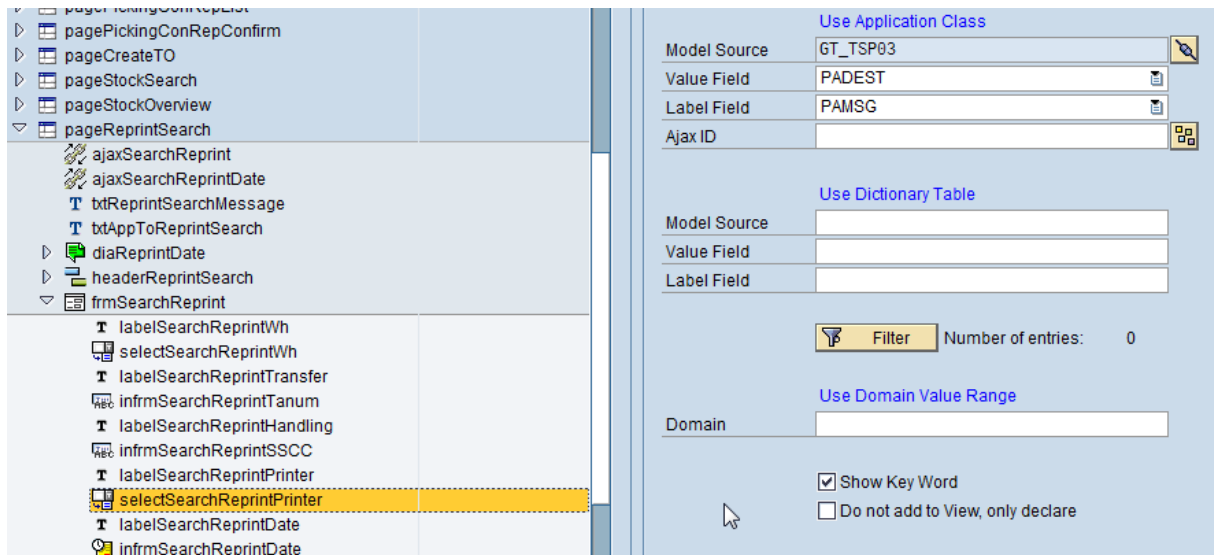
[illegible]
pagePickingConRepConfirm
pageCreateTO
pageStockSearch
pageStockOverview
pageReprintSearch
ajaxSearchReprint
ajaxSearchReprintDate
txtReprintSearchMessage
txtAppToReprintSearch
diaReprintDate
headerReprintSearch
frmSearchReprint
labelSearchReprintWh
selectSearchReprintWh
labelSearchReprintTransfer
infrmSearchReprintTanum
labelSearchReprintHandling
infrmSearchReprintSSCC
labelSearchReprintPrinter
selectSearchReprintPrinter
labelSearchReprintDate
infrmSearchReprintDate

Use Application Class

| | |
|---|---|
| Model Source | GT_TSP03 |
| Value Field | PADEST |
| Label Field | PAMSG |
| Ajax ID | |

Use Dictionary Table

| | |
|---|---|
| Model Source | |
| Value Field | |
| Label Field | |

Filter Number of entries: 0

Use Domain Value Range

Domain

Show Key Word
Do not add to View, only declare